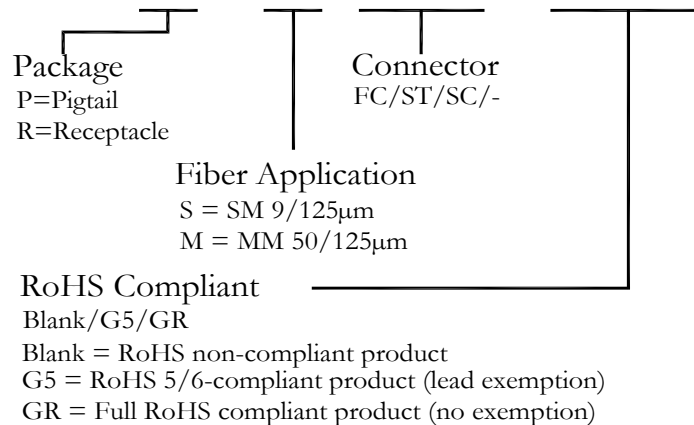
Package
P=Pigtail
R=Receptacle

Connector
FC/ST/SC/-

Fiber Application
S = SM 9/125μm
M = MM 50/125μm

RoHS Compliant
Blank/G5/GR
Blank = RoHS non-compliant product
G5 = RoHS 5/6-compliant product (lead exemption)
GR = Full RoHS compliant product (no exemption)